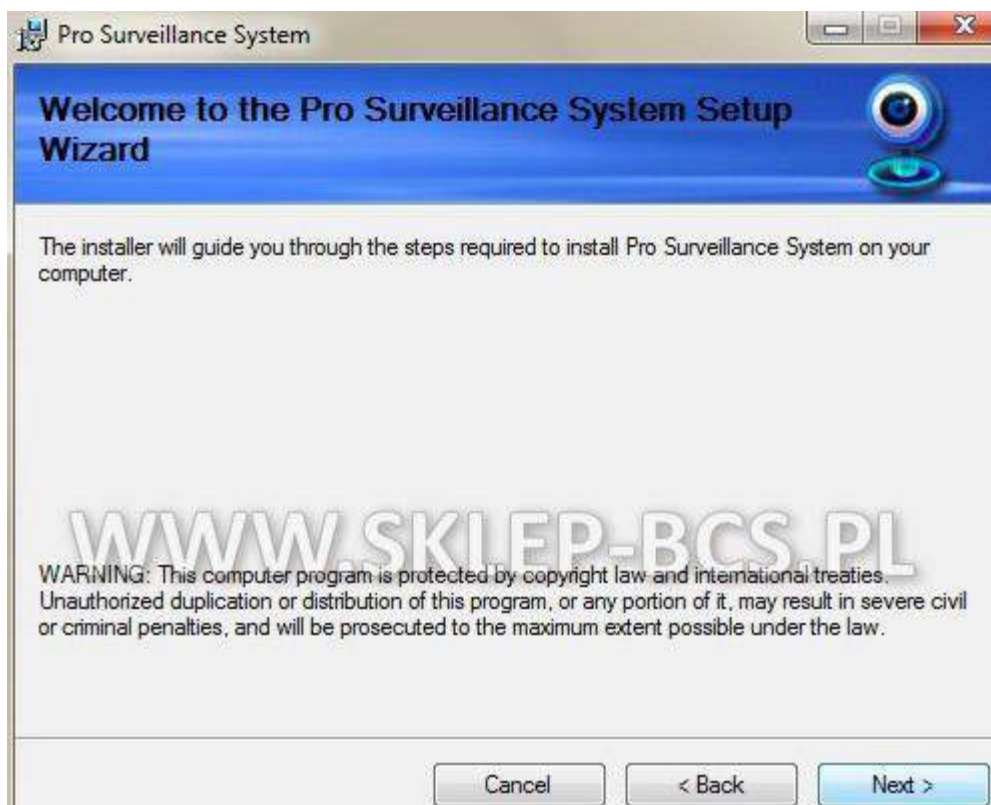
Pro Surveillance System

Welcome to the Pro Surveillance System Setup Wizard

The installer will guide you through the steps required to install Pro Surveillance System on your computer.

WWW.SKLEP-BCS.PL

WARNING: This computer program is protected by copyright law and international treaties. Unauthorized duplication or distribution of this program, or any portion of it, may result in severe civil or criminal penalties, and will be prosecuted to the maximum extent possible under the law.

Cancel
< Back
Next >